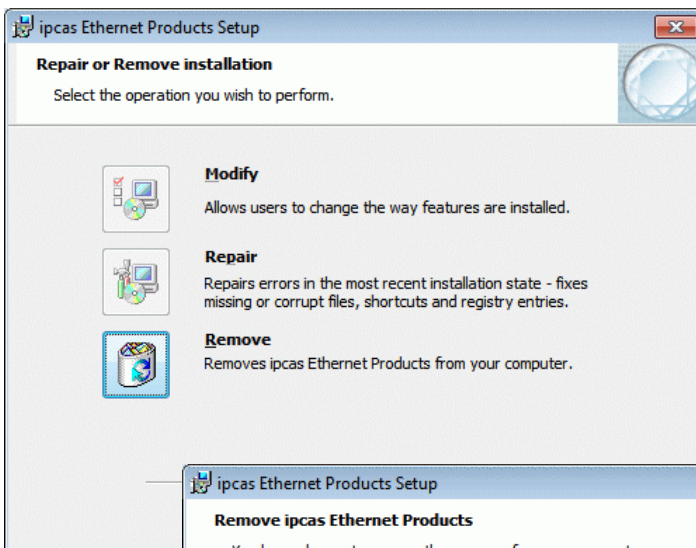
ipcas Ethernet Products Setup

Repair or Remove installation

Select the operation you wish to perform.

Modify

Allows users to change the way features are installed.

Repair

Repairs errors in the most recent installation state - fixes missing or corrupt files, shortcuts and registry entries.

Remove

Removes ipcas Ethernet Products from your computer.

ipcas Ethernet Products Setup

Remove ipcas Ethernet Products

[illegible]